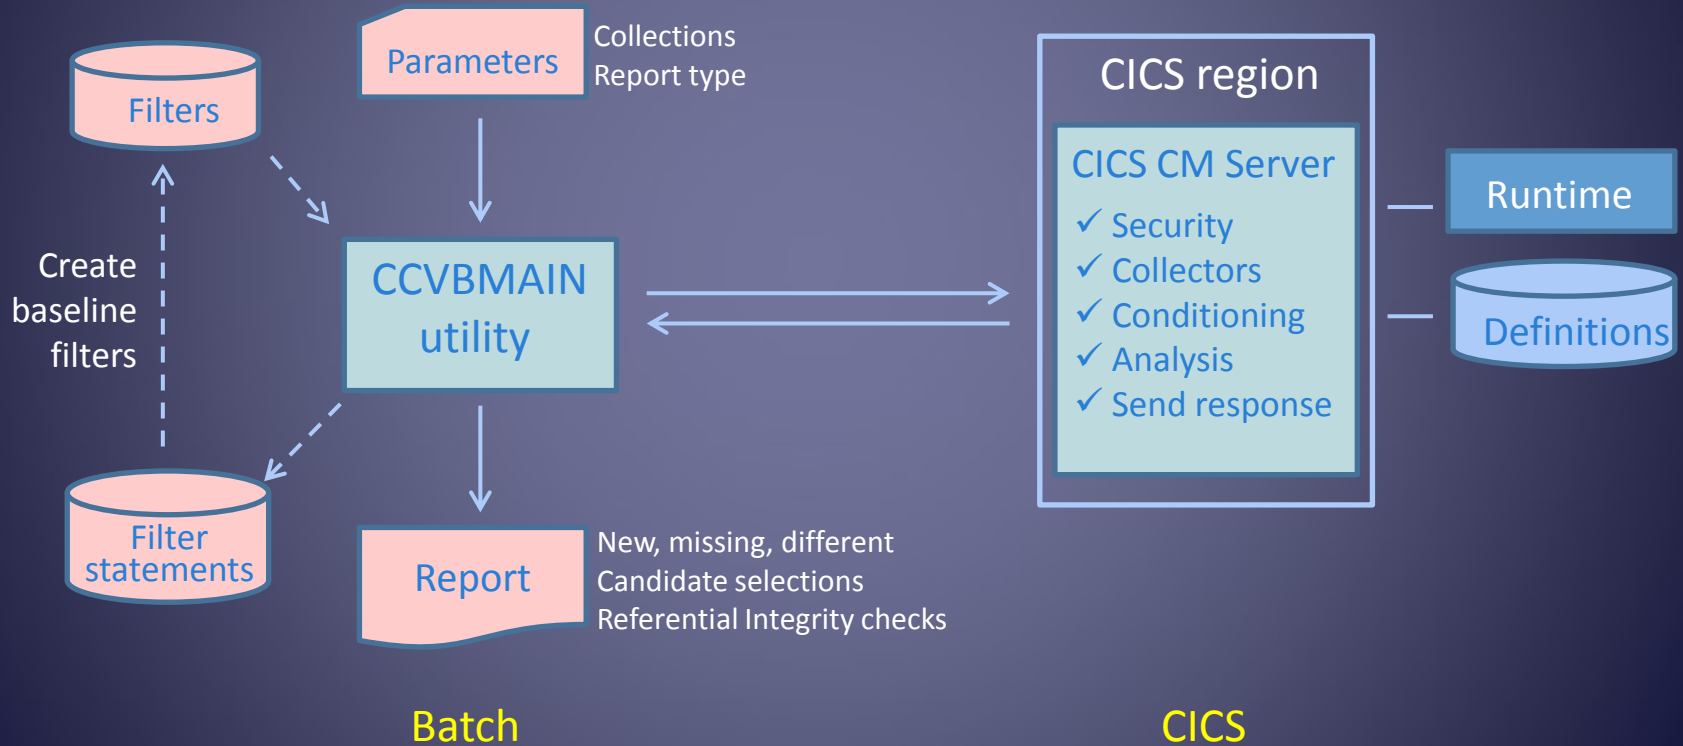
Filters

Parameters

Collections
Report type

CICS region

CICS CM Server

✓ Security
✓ Collectors
✓ Conditioning
✓ Analysis
✓ Send response

Runtime

Definitions

Create baseline filters

CCVBMAIN utility

Filter statements

Report

New, missing, different
Candidate selections
Referential Integrity checks

Batch

CICS